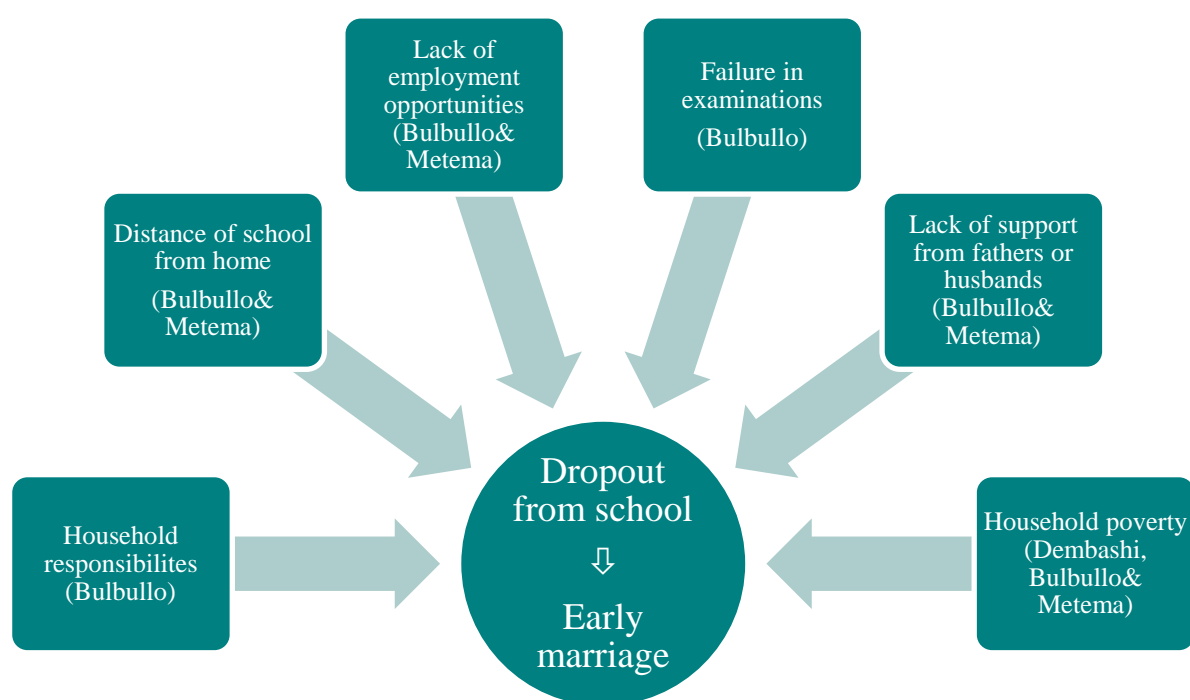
Lack of employment opportunities (Bulbullo& Metema)

Failure in examinations

(Bulbullo)

Distance of school from home

(Bulbullo& Metema)

Lack of support from fathers or husbands (Bulbullo& Metema)

Household responsibilites (Bulbullo)

Dropout from school

⇩

Early marriage

Household poverty (Dembashi, Bulbullo& Metema)